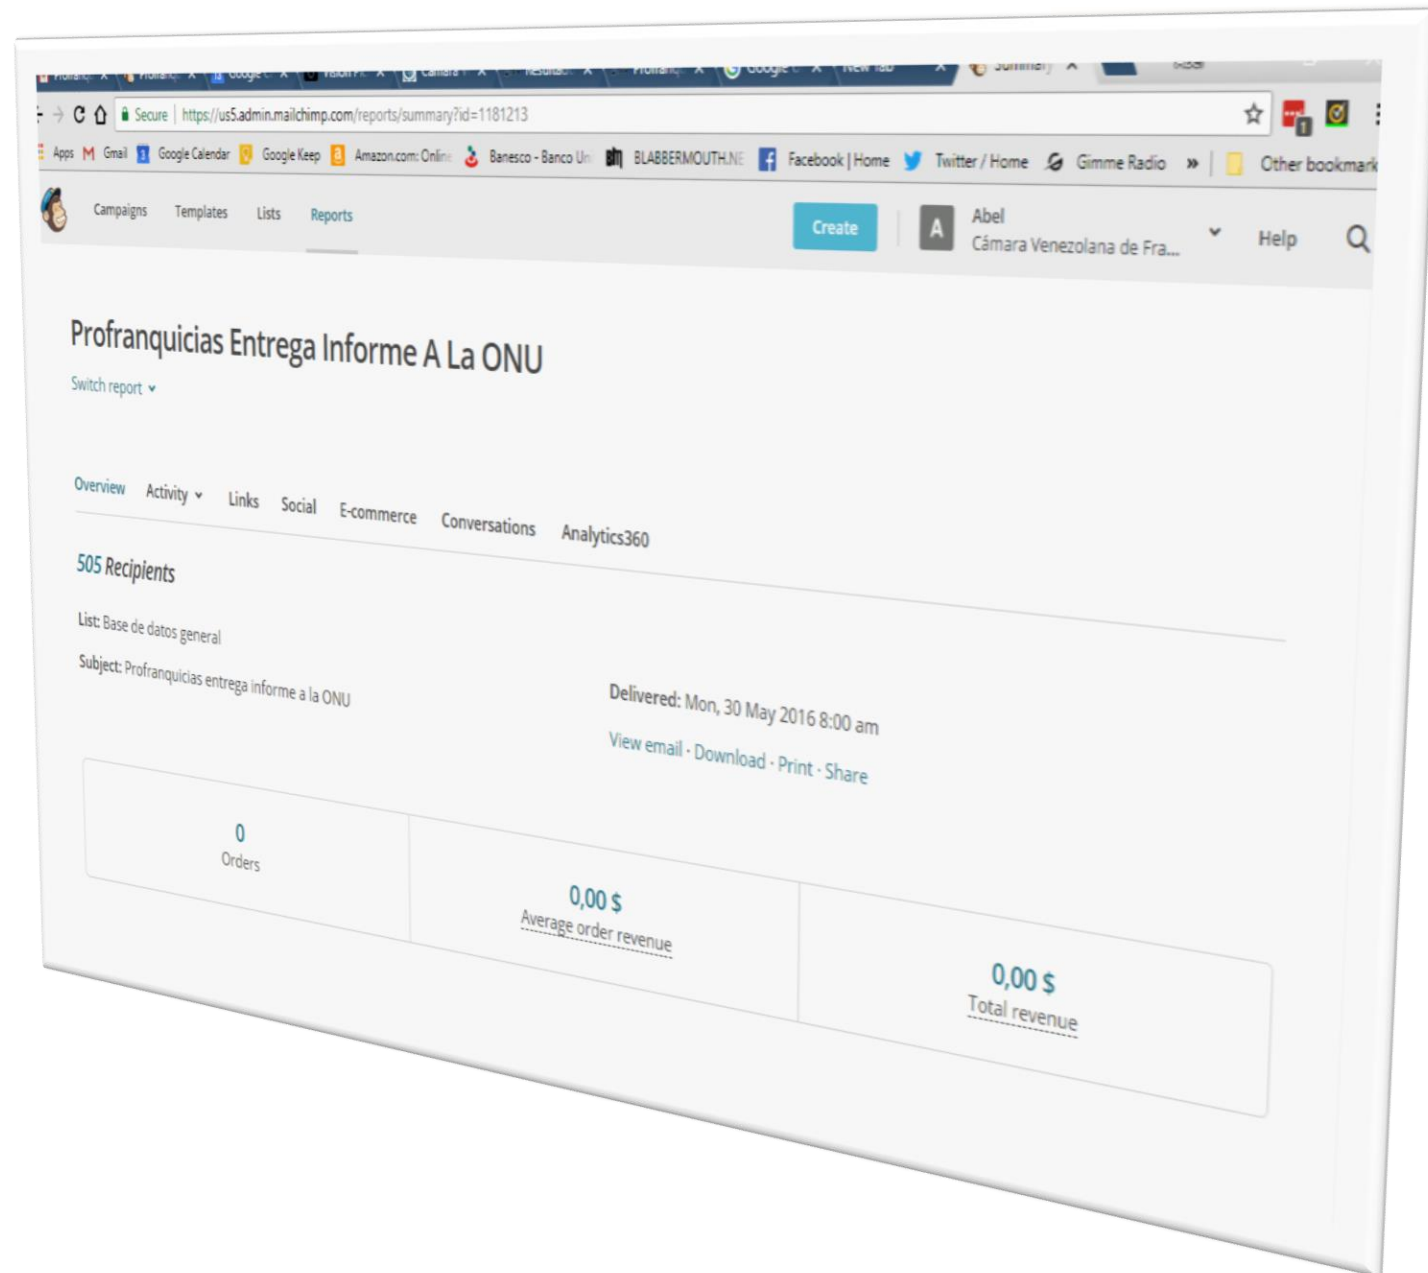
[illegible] Summary ×

Secure | https://us5.admin.mailchimp.com/reports/summary?id=1181213

Apps Gmail Google Calendar Google Keep Amazon.com: Onlin Banesco - Banco Un BLABBERMOUTH.NE Facebook | Home Twitter / Home Gimme Radio » Other bookmark

Campaigns Templates Lists Reports

Create

A Abel
Cámara Venezolana de Fra...

Help

Profranquicias Entrega Informe A La ONU

Switch report

Overview Activity Links Social E-commerce Conversations Analytics360

505 Recipients

List: Base de datos general

Subject: Profranquicias entrega informe a la ONU

Delivered: Mon, 30 May 2016 8:00 am

View email · Download · Print · Share

0
Orders

0,00 $
Average order revenue

0,00 $
Total revenue